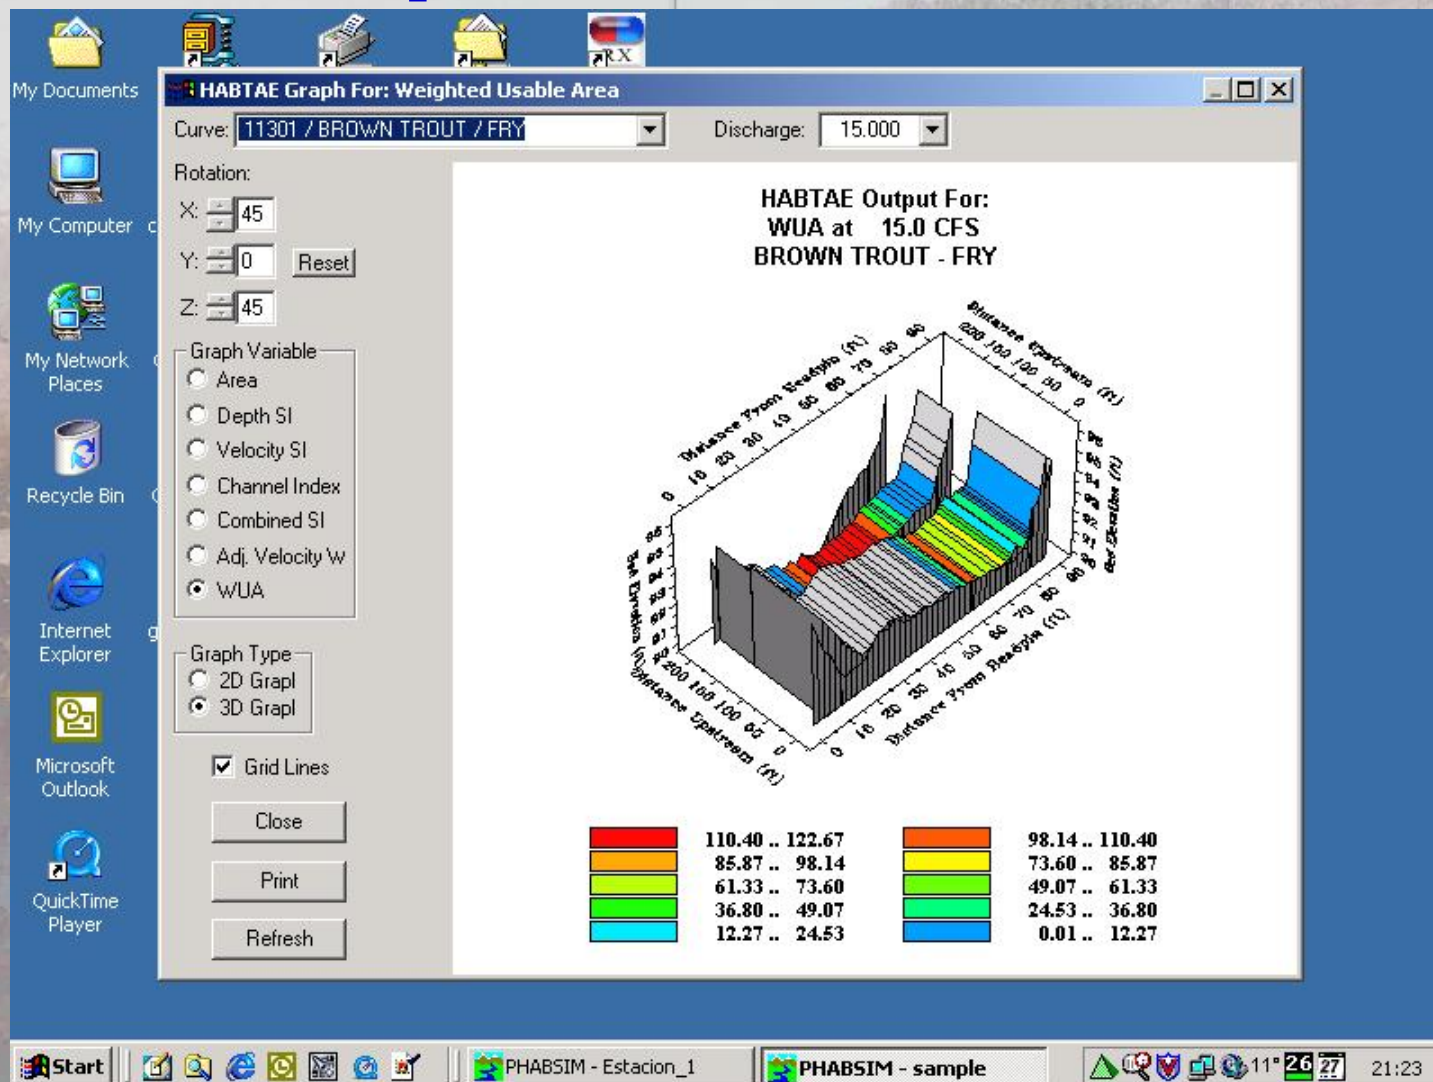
My Documents

My Computer

My Network Places

Recycle Bin

Internet Explorer

Microsoft Outlook

QuickTime Player

HABTAE Graph For: Weighted Usable Area

Curve: 11301 / BROWN TROUT / FRY

Discharge: 15.000

Rotation:

X: 45

Y: 0

Reset

Z: 45

Graph Variable

Area

Depth SI

Velocity SI

Channel Index

Combined SI

Adj. Velocity W

WUA

Graph Type

2D Grapl

3D Grapl

Grid Lines

Close

Print

Refresh

HABTAE Output For:
WUA at 15.0 CFS
BROWN TROUT - FRY

Distance From Headpin (ft)
0 10 20 30 40 50 60 70 80 90

Distance Upstream (ft)
220 150 100 50 0

Bed Elevation (ft)

Bed Elevation (ft)

Distance Upstream (ft)
200 150 100 50 0

Distance From Headpin (ft)
0 10 20 30 40 50 60 70 80 90

| | 110.40 .. 122.67 | | 98.14 .. 110.40 |
|---|---|---|---|
| | 85.87 .. 98.14 | | 73.60 .. 85.87 |
| | 61.33 .. 73.60 | | 49.07 .. 61.33 |
| | 36.80 .. 49.07 | | 24.53 .. 36.80 |
| | 12.27 .. 24.53 | | 0.01 .. 12.27 |

Start

PHABSIM - Estacion_1

PHABSIM - sample

11° 26 27

21:23